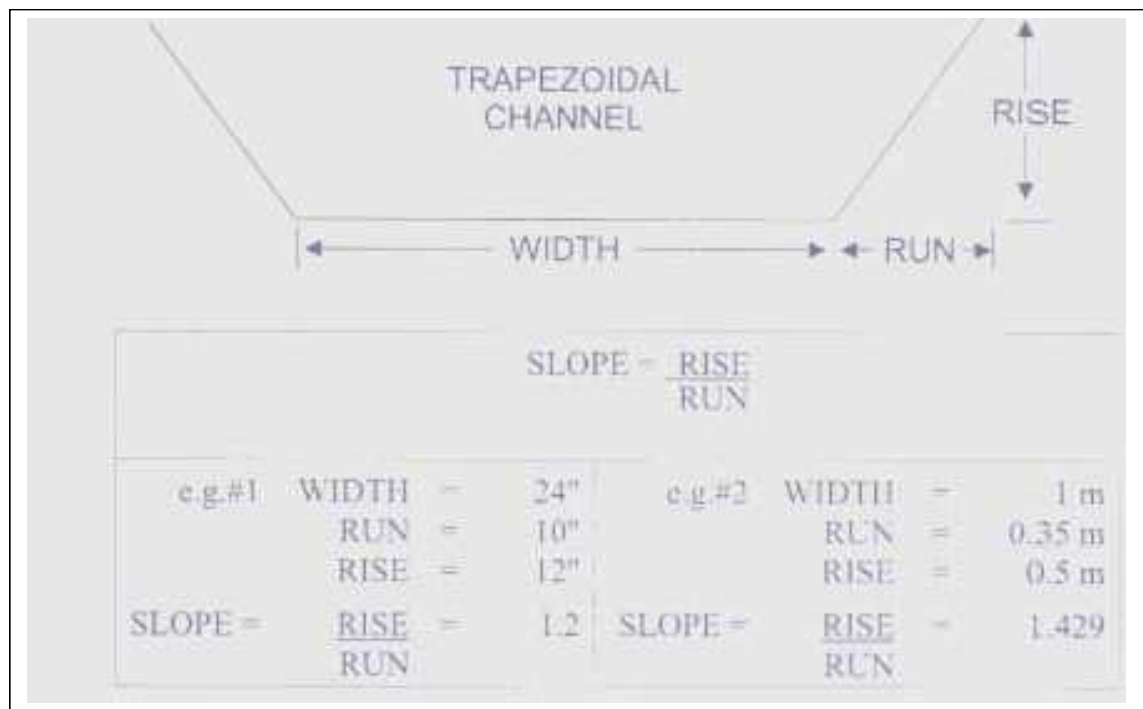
TRAPEZOIDAL CHANNEL

RISE

WIDTH

RUN

SLOPE = $\frac{RISE}{RUN}$

| e.g.#1 | WIDTH | = | 24" | e.g.#2 | WIDTH | = | 1 m |
|---|---|---|---|---|---|---|---|
| | RUN | = | 10" | | RUN | = | 0.35 m |
| | RISE | = | 12" | | RISE | = | 0.5 m |
| SLOPE = | $\frac{RISE}{RUN}$ | = | 1.2 | SLOPE = | $\frac{RISE}{RUN}$ | = | 1.429 |